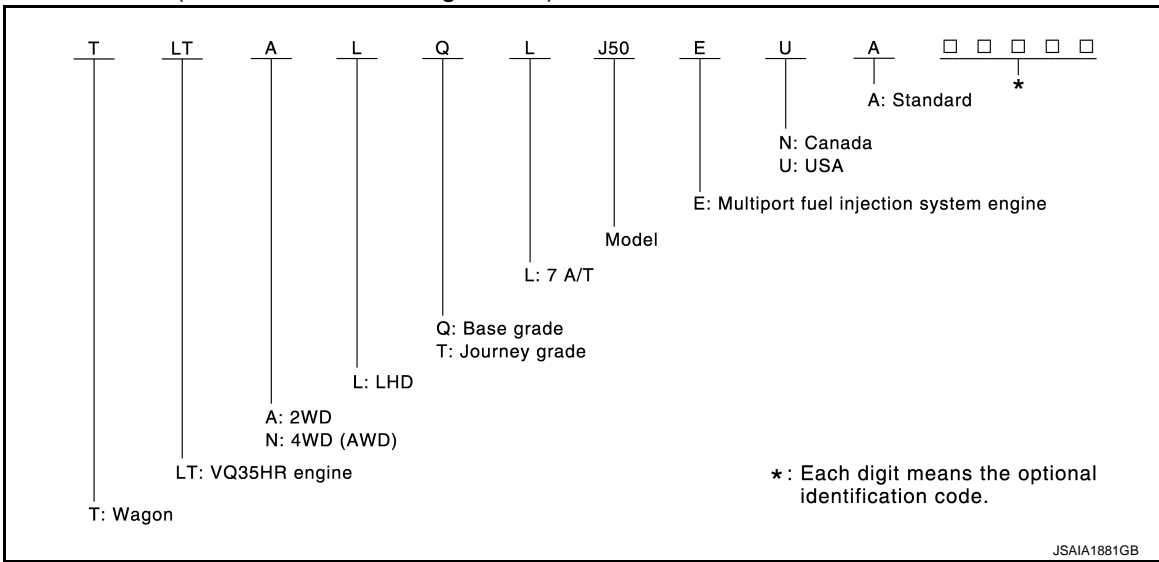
T LT A L Q L J50 E U A □ □ □ □ □

*

A: Standard

N: Canada
U: USA

E: Multiport fuel injection system engine

Model

L: 7 A/T

Q: Base grade
T: Journey grade

L: LHD

A: 2WD
N: 4WD (AWD)

LT: VQ35HR engine

T: Wagon

*: Each digit means the optional identification code.

JSAIA1881GB